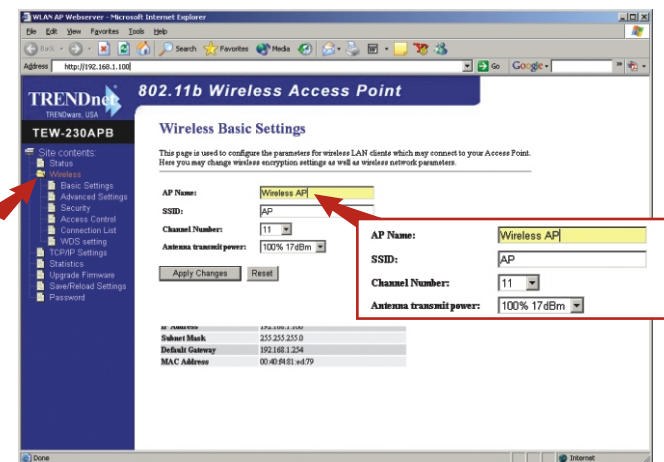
WLAN AP Webserver - Microsoft Internet Explorer

File Edit View Favorites Tools Help

Back Search Favorites Media

Address http://192.168.1.100 Go Google

TRENDnet
TRENDware, USA

802.11b Wireless Access Point

TEW-230APB

Site contents:
Status
Wireless
Basic Settings
Advanced Settings
Security
Access Control
Connection List
WDS setting
TCP/IP Settings
Statistics
Upgrade Firmware
Save/Reload Settings
Password

Wireless Basic Settings

This page is used to configure the parameters for wireless LAN clients which may connect to your Access Point. Here you may change wireless encryption settings as well as wireless network parameters.

AP Name: Wireless AP
SSID: AP
Channel Number: 11
Antenna transmit power: 100% 17dBm

Apply Changes Reset

AP Name: Wireless AP
SSID: AP
Channel Number: 11
Antenna transmit power: 100% 17dBm

| IP Address | 192.168.1.100 |
|---|---|
| Subnet Mask | 255.255.255.0 |
| Default Gateway | 192.168.1.254 |
| MAC Address | 00:40:f4:81:ed:79 |

Done Internet